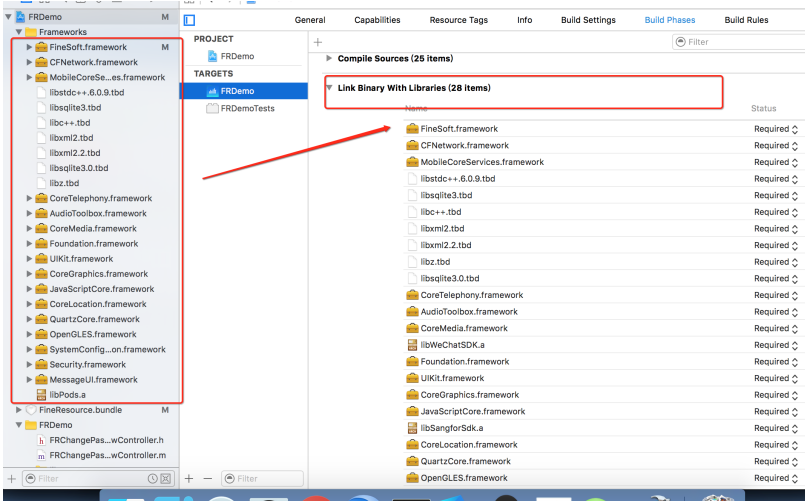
FRDemo M
Frameworks
FineSoft.framework M
CFNetwork.framework
MobileCoreSe...es.framework
libstdc++.6.0.9.tbd
libsqlite3.tbd
libc++.tbd
libxml2.tbd
libxml2.2.tbd
libsqlite3.0.tbd
libz.tbd
CoreTelephony.framework
AudioToolbox.framework
CoreMedia.framework
Foundation.framework
UIKit.framework
CoreGraphics.framework
JavaScriptCore.framework
CoreLocation.framework
QuartzCore.framework
OpenGLES.framework
SystemConfig...on.framework
Security.framework
MessageUI.framework
libPods.a
FineResource.bundle M
FRDemo
FRChangePas...wController.h
FRChangePas...wController.m
Filter

General Capabilities Resource Tags Info Build Settings Build Phases Build Rules

PROJECT
FRDemo
TARGETS
FRDemo
FRDemoTests
Filter

Filter
Compile Sources (25 items)
Link Binary With Libraries (28 items)

| Name | Status |
|---|---|
| FineSoft.framework | Required |
| CFNetwork.framework | Required |
| MobileCoreServices.framework | Required |
| libstdc++.6.0.9.tbd | Required |
| libsqlite3.tbd | Required |
| libc++.tbd | Required |
| libxml2.tbd | Required |
| libxml2.2.tbd | Required |
| libz.tbd | Required |
| libsqlite3.0.tbd | Required |
| CoreTelephony.framework | Required |
| AudioToolbox.framework | Required |
| CoreMedia.framework | Required |
| libWeChatSDK.a | Required |
| Foundation.framework | Required |
| UIKit.framework | Required |
| CoreGraphics.framework | Required |
| JavaScriptCore.framework | Required |
| libSangforSdk.a | Required |
| CoreLocation.framework | Required |
| QuartzCore.framework | Required |
| OpenGLES.framework | Required |